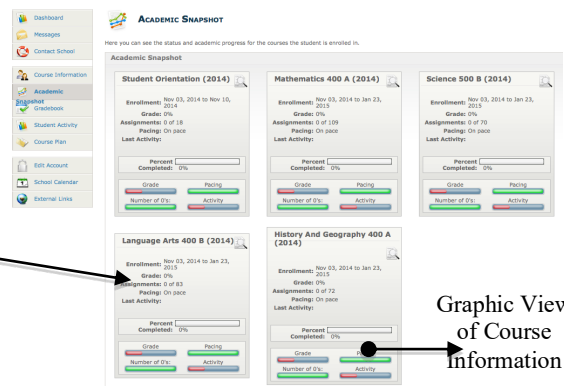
Dashboard
Messages
Contact School
Course Information
Academic Snapshot
Gradebook
Student Activity
Course Plan
Edit Account
School Calendar
External Links

ACADEMIC SNAPSHOT

Here you can see the status and academic progress for the courses the student is enrolled in.

Academic Snapshot

Student Orientation (2014)
Enrollment: Nov 03, 2014 to Nov 10, 2014
Grade: 0%
Assignments: 0 of 18
Pacing: On pace
Last Activity:
Percent Completed: 0%
Grade
Pacing
Number of 0's:
Activity

Mathematics 400 A (2014)
Enrollment: Nov 03, 2014 to Jan 23, 2015
Grade: 0%
Assignments: 0 of 109
Pacing: On pace
Last Activity:
Percent Completed: 0%
Grade
Pacing
Number of 0's:
Activity

Science 500 B (2014)
Enrollment: Nov 03, 2014 to Jan 23, 2015
Grade: 0%
Assignments: 0 of 70
Pacing: On pace
Last Activity:
Percent Completed: 0%
Grade
Pacing
Number of 0's:
Activity

Language Arts 400 B (2014)
Enrollment: Nov 03, 2014 to Jan 23, 2015
Grade: 0%
Assignments: 0 of 83
Pacing: On pace
Last Activity:
Percent Completed: 0%
Grade
Pacing
Number of 0's:
Activity

History And Geography 400 A (2014)
Enrollment: Nov 03, 2014 to Jan 23, 2015
Grade: 0%
Assignments: 0 of 72
Pacing: On pace
Last Activity:
Percent Completed: 0%
Grade
Pacing
Number of 0's:
Activity

Graphic View of Course Information